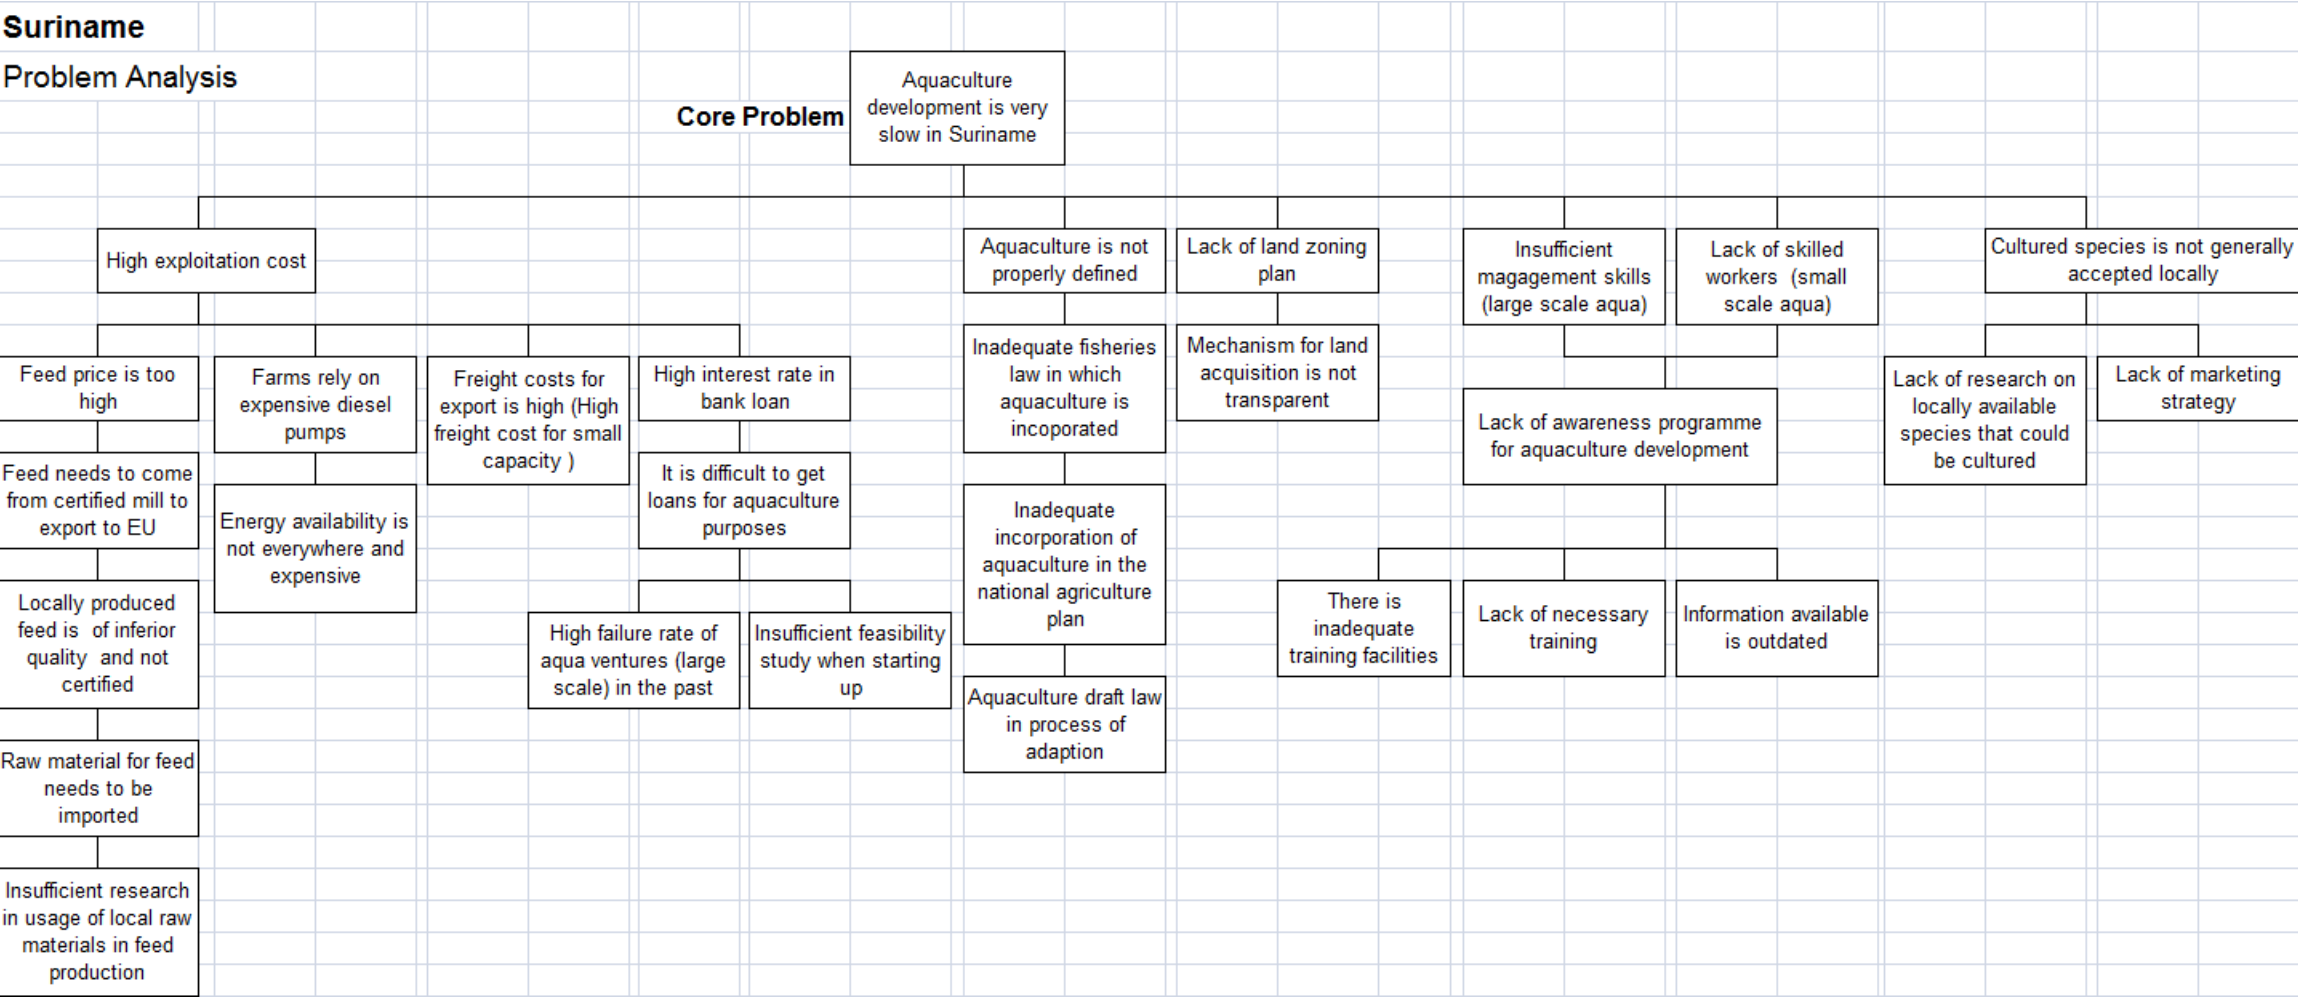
Suriname

Problem Analysis

Core Problem

Aquaculture development is very slow in Suriname

High exploitation cost

Feed price is too high

Feed needs to come from certified mill to export to EU

Locally produced feed is of inferior quality and not certified

Raw material for feed needs to be imported

Insufficient research in usage of local raw materials in feed production

Farms rely on expensive diesel pumps

Energy availability is not everywhere and expensive

Freight costs for export is high (High freight cost for small capacity )

High interest rate in bank loan

It is difficult to get loans for aquaculture purposes

High failure rate of aqua ventures (large scale) in the past

Insufficient feasibility study when starting up

Aquaculture is not properly defined

Inadequate fisheries law in which aquaculture is incoporated

Inadequate incorporation of aquaculture in the national agriculture plan

Aquaculture draft law in process of adaption

Lack of land zoning plan

Mechanism for land acquisition is not transparent

Insufficient magagement skills (large scale aqua)

Lack of skilled workers (small scale aqua)

Lack of awareness programme for aquaculture development

There is inadequate training facilities

Lack of necessary training

Information available is outdated

Cultured species is not generally accepted locally

Lack of research on locally available species that could be cultured

Lack of marketing strategy